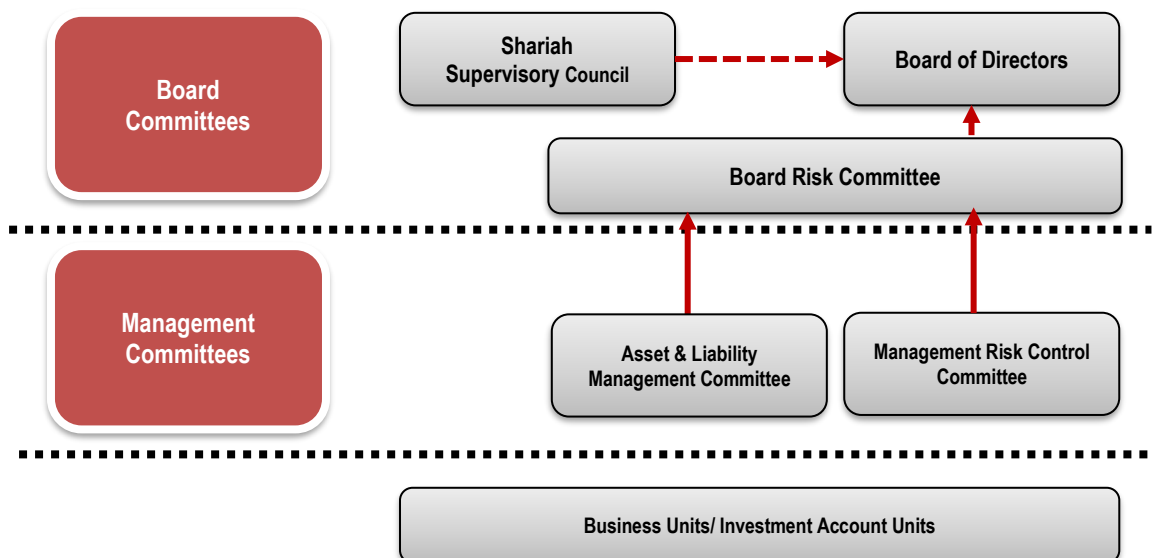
Board Committees

Shariah Supervisory Council

Board of Directors

Board Risk Committee

Management Committees

Asset & Liability Management Committee

Management Risk Control Committee

Business Units/ Investment Account Units